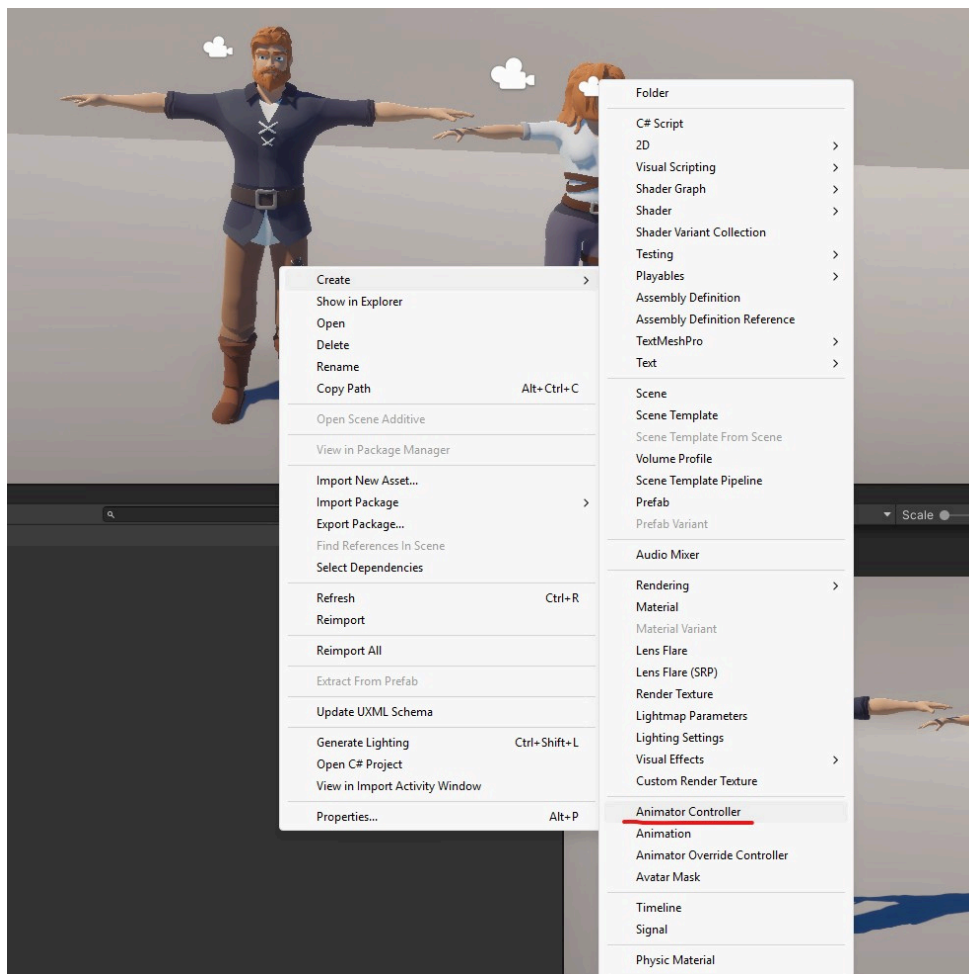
Create
Show in Explorer
Open
Delete
Rename
Copy Path Alt+Ctrl+C
Open Scene Additive
View in Package Manager
Import New Asset...
Import Package
Export Package...
Find References In Scene
Select Dependencies
Refresh Ctrl+R
Reimport
Reimport All
Extract From Prefab
Update UXML Schema
Generate Lighting Ctrl+Shift+L
Open C# Project
View in Import Activity Window
Properties... Alt+P

Folder
C# Script
2D
Visual Scripting
Shader Graph
Shader
Shader Variant Collection
Testing
Playables
Assembly Definition
Assembly Definition Reference
TextMeshPro
Text
Scene
Scene Template
Scene Template From Scene
Volume Profile
Scene Template Pipeline
Prefab
Prefab Variant
Audio Mixer
Rendering
Material
Material Variant
Lens Flare
Lens Flare (SRP)
Render Texture
Lightmap Parameters
Lighting Settings
Visual Effects
Custom Render Texture
Animator Controller
Animation
Animator Override Controller
Avatar Mask
Timeline
Signal
Physic Material

Scale